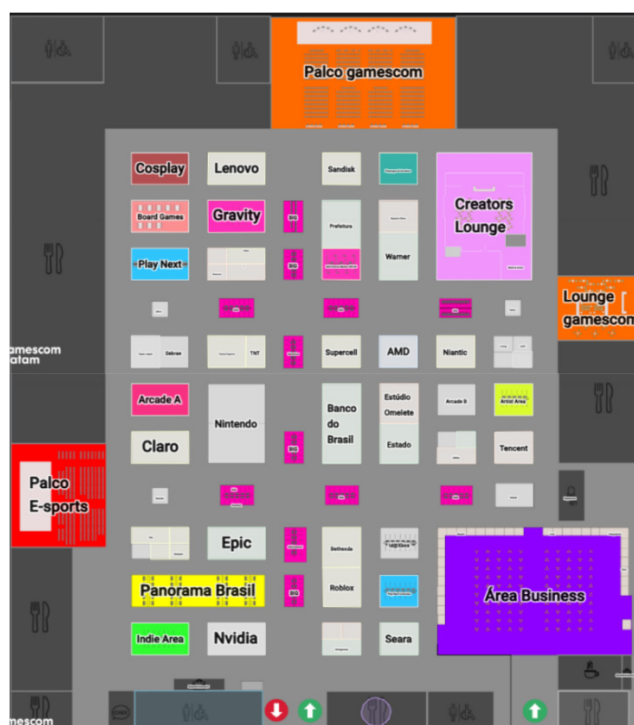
Palco gamescom

Cosplay
Lenovo
Sandisk
Board Games
Gravity
Prefeitura
Warner
Creators Lounge
Play Next
Dekrae
TNT
Supercell
AMD
Niantic
Lounge gamescom
gamescom latam
Arcade A
Nintendo
Banco do Brasil
Estúdio Omelete
Estado
Arcade B
Artist Area
Claro
Tencent
Palco E-sports
Epic
Bethesda
Panorama Brasil
Roblox
Área Business
Indie Area
Nvidia
Seara
gamescom